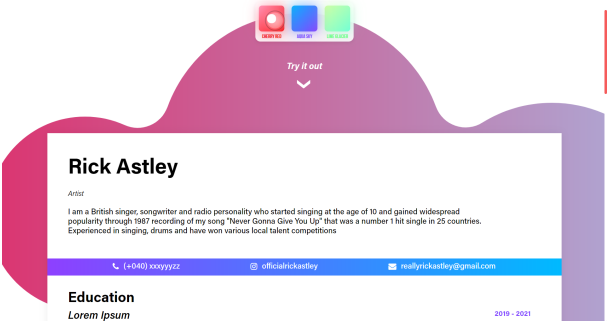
CHERRY RED

AQUA SKY

LIME FLOWER

Try it out

Rick Astley

Artist

I am a British singer, songwriter and radio personality who started singing at the age of 10 and gained widespread popularity through 1987 recording of my song "Never Gonna Give You Up" that was a number 1 hit single in 25 countries. Experienced in singing, drums and have won various local talent competitions

(+040) xxxyyyzz

officialrickastley

reallyrickastley@gmail.com

Education

Lorem Ipsum

2019 - 2021